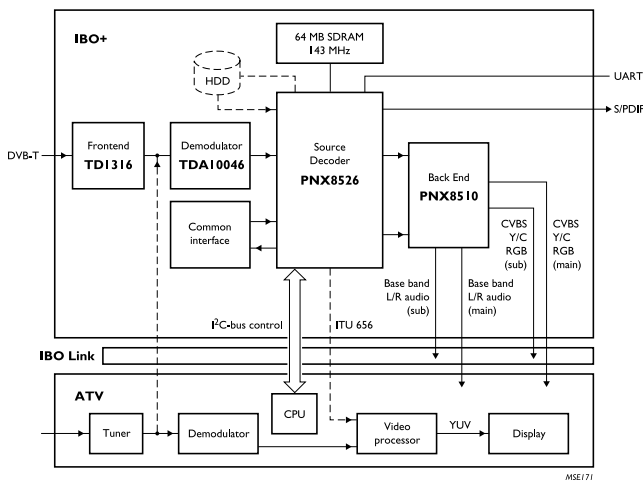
IBO+

64 MB SDRAM
143 MHz

HDD

UART

S/PDIF

DVB-T

Frontend
TD1316

Demodulator
TDA10046

Source
Decoder
PNX8526

Back End
PNX8510

Common interface

CVBS
Y/C
RGB
(sub)

CVBS
Y/C
RGB
(main)

Base band
L/R audio
(sub)

Base band
L/R audio
(main)

$I^2C$-bus control

ITU 656

IBO Link

ATV

Tuner

Demodulator

CPU

Video processor

YUV

Display

MSE171